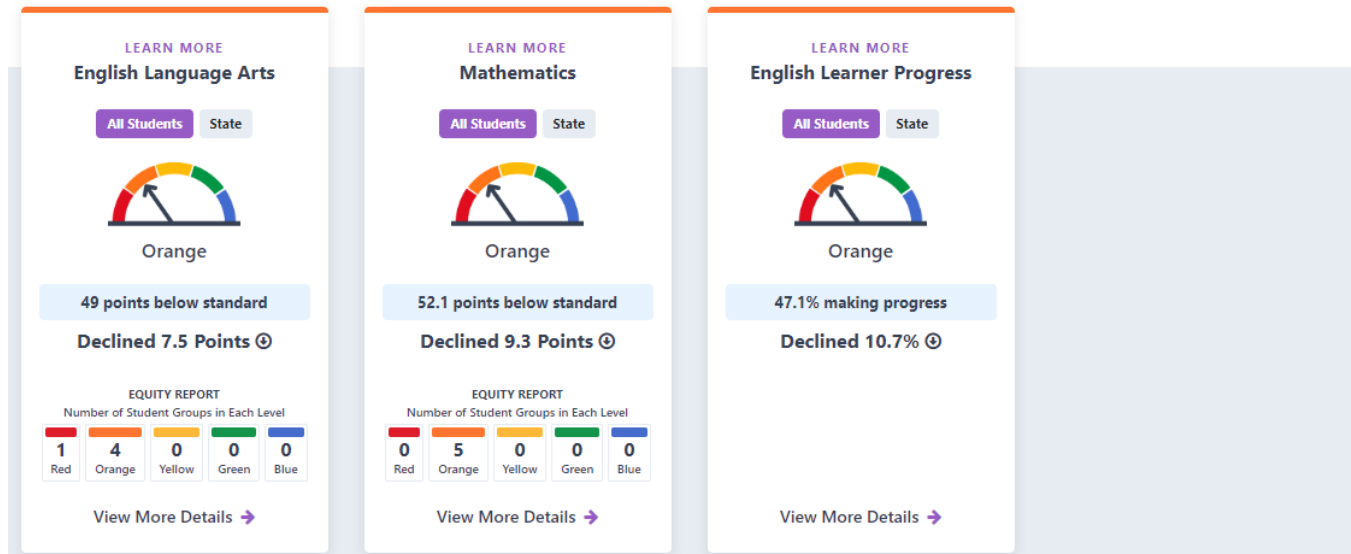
LEARN MORE
English Language Arts

All Students State

Orange

49 points below standard

Declined 7.5 Points

EQUITY REPORT
Number of Student Groups in Each Level

| 1 | 4 | 0 | 0 | 0 |
|---|---|---|---|---|
| Red | Orange | Yellow | Green | Blue |

View More Details

LEARN MORE
Mathematics

All Students State

Orange

52.1 points below standard

Declined 9.3 Points

EQUITY REPORT
Number of Student Groups in Each Level

| 0 | 5 | 0 | 0 | 0 |
|---|---|---|---|---|
| Red | Orange | Yellow | Green | Blue |

View More Details

LEARN MORE
English Learner Progress

All Students State

Orange

47.1% making progress

Declined 10.7%

View More Details